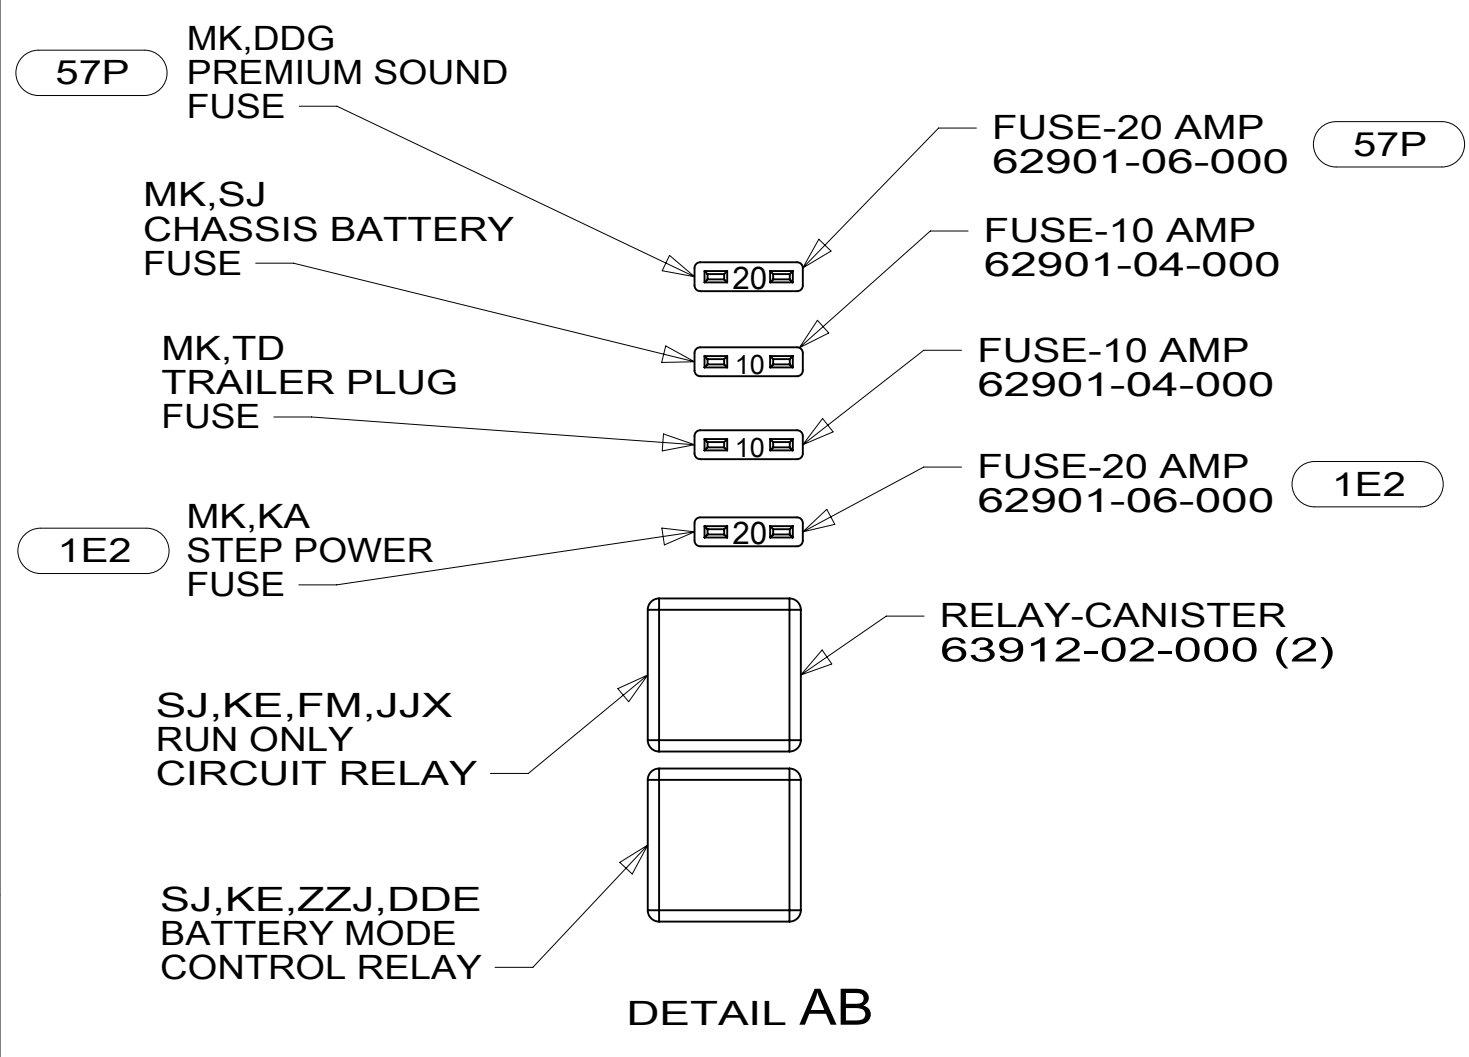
57P

MK,DDG
PREMIUM SOUND
FUSE

FUSE-20 AMP
62901-06-000

57P

MK,SJ
CHASSIS BATTERY
FUSE

20

FUSE-10 AMP
62901-04-000

10

MK,TD
TRAILER PLUG
FUSE

FUSE-10 AMP
62901-04-000

10

FUSE-20 AMP
62901-06-000

1E2

1E2

MK,KA
STEP POWER
FUSE

20

RELAY-CANISTER
63912-02-000 (2)

SJ,KE,FM,JJX
RUN ONLY
CIRCUIT RELAY

SJ,KE,ZZJ,DDE
BATTERY MODE
CONTROL RELAY

DETAIL AB